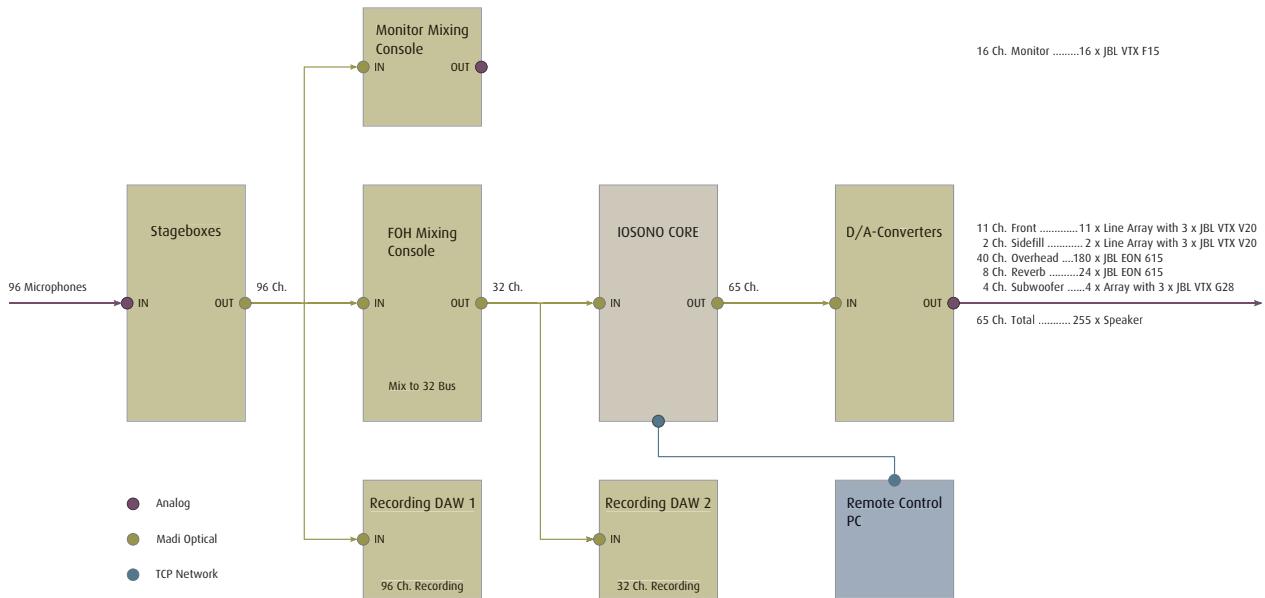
Monitor Mixing Console
IN
OUT

16 Ch. Monitor .........16 x JBL VTX F15

Stageboxes
96 Microphones
IN
OUT
96 Ch.

FOH Mixing Console
IN
OUT
32 Ch.
Mix to 32 Bus

IOSONO CORE
IN
OUT
65 Ch.

D/A-Converters
IN
OUT

11 Ch. Front .............11 x Line Array with 3 x JBL VTX V20
2 Ch. Sidefill ............ 2 x Line Array with 3 x JBL VTX V20
40 Ch. Overhead ....180 x JBL EON 615
8 Ch. Reverb ..........24 x JBL EON 615
4 Ch. Subwoofer ......4 x Array with 3 x JBL VTX G28

65 Ch. Total ........... 255 x Speaker

Analog
Madi Optical
TCP Network

Recording DAW 1
IN
96 Ch. Recording

Recording DAW 2
IN
32 Ch. Recording

Remote Control PC